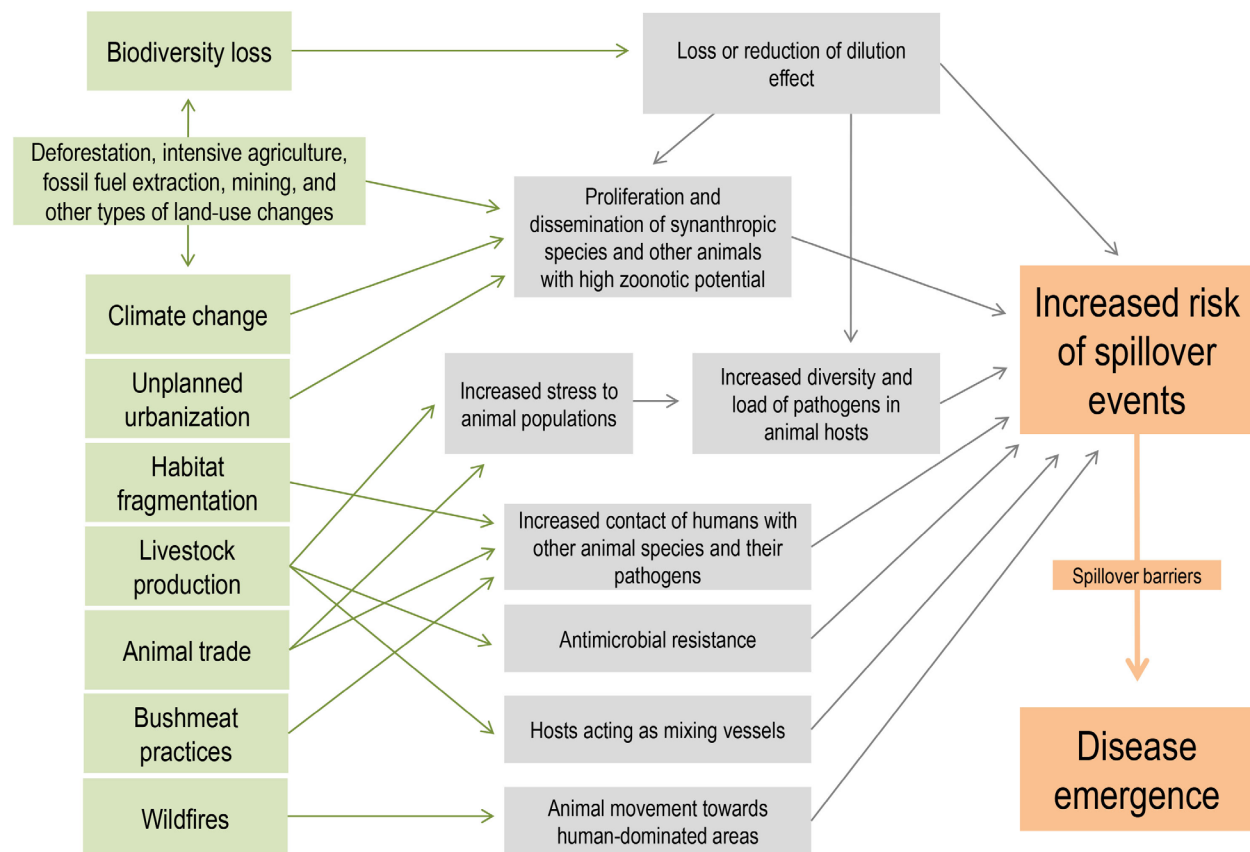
Biodiversity loss

Loss or reduction of dilution effect

Deforestation, intensive agriculture, fossil fuel extraction, mining, and other types of land-use changes

Proliferation and dissemination of synanthropic species and other animals with high zoonotic potential

Climate change

Increased risk of spillover events

Unplanned urbanization

Increased stress to animal populations

Increased diversity and load of pathogens in animal hosts

Habitat fragmentation

Livestock production

Increased contact of humans with other animal species and their pathogens

Spillover barriers

Animal trade

Antimicrobial resistance

Bushmeat practices

Hosts acting as mixing vessels

Disease emergence

Wildfires

Animal movement towards human-dominated areas